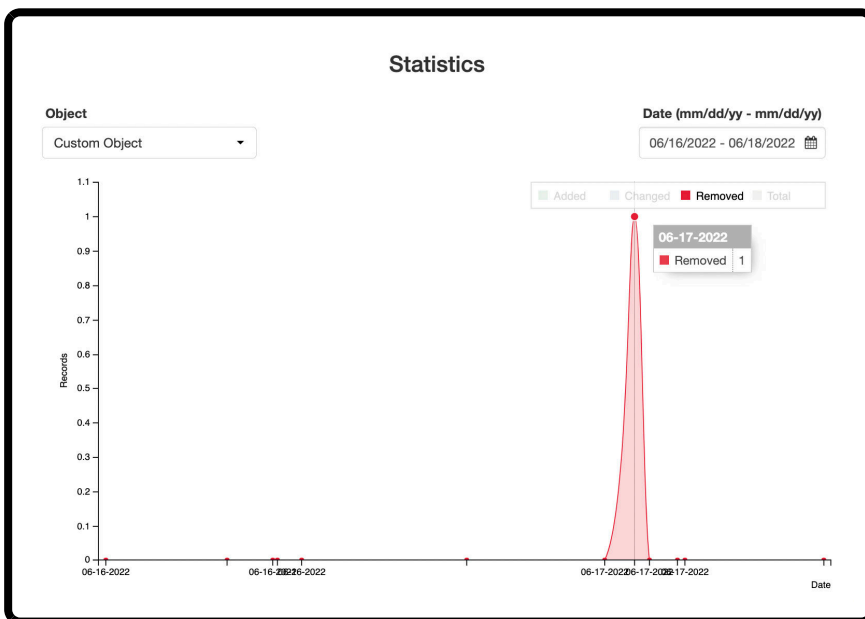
Statistics

Object

Custom Object

Date (mm/dd/yy - mm/dd/yy)

06/16/2022 - 06/18/2022

Added Changed Removed Total

06-17-2022

Removed 1

Records

1.1
1
0.9
0.8
0.7
0.6
0.5
0.4
0.3
0.2
0.1
0

06-16-2022 06-16-2022 06-16-2022 06-17-2022 06-17-2022 06-17-2022

Date